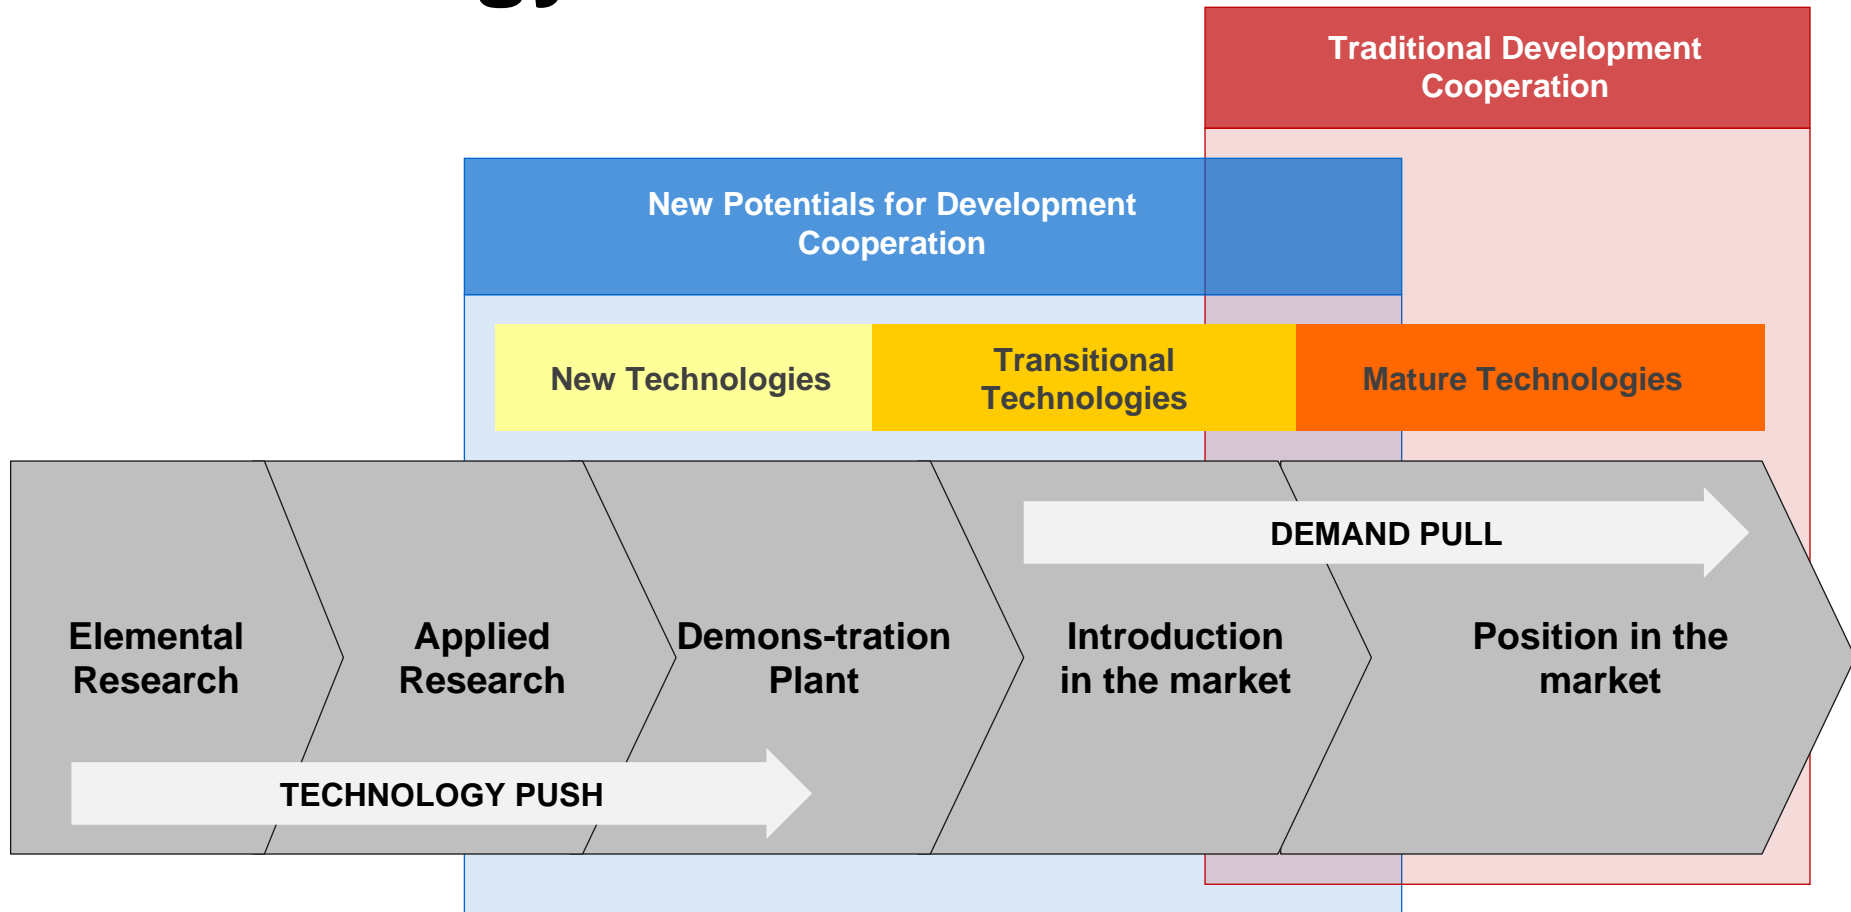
Traditional Development Cooperation

New Potentials for Development Cooperation

New Technologies

Transitional Technologies

Mature Technologies

DEMAND PULL

Elemental Research

Applied Research

Demons-tration Plant

Introduction in the market

Position in the market

TECHNOLOGY PUSH